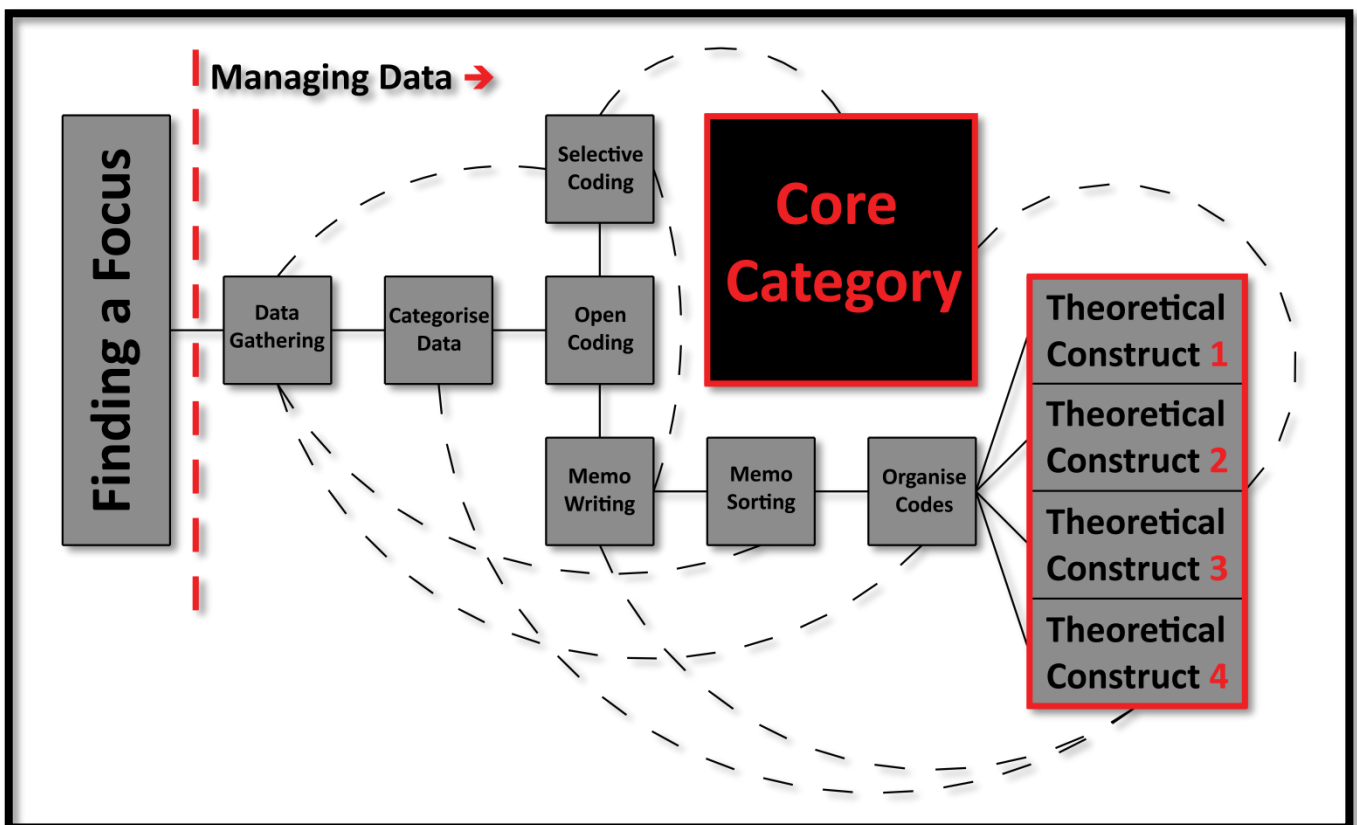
Finding a Focus

Managing Data ➔

Selective Coding

Core Category

Data Gathering

Categorise Data

Open Coding

Theoretical Construct 1

Theoretical Construct 2

Theoretical Construct 3

Theoretical Construct 4

Memo Writing

Memo Sorting

Organise Codes